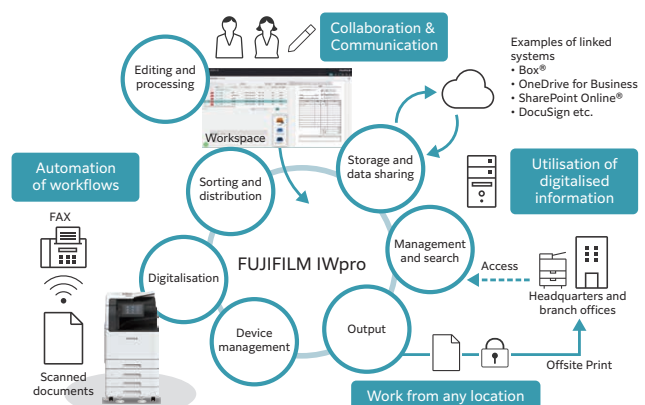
Collaboration & Communication

Examples of linked systems
• Box®
• OneDrive for Business
• SharePoint Online®
• DocuSign etc.

Editing and processing

Workspace

Storage and data sharing

Automation of workflows

Utilisation of digitalised information

Sorting and distribution

FAX

Management and search

FUJIFILM IWpro

Digitalisation

Access

Headquarters and branch offices

Device management

Output

Scanned documents

Offsite Print

Work from any location